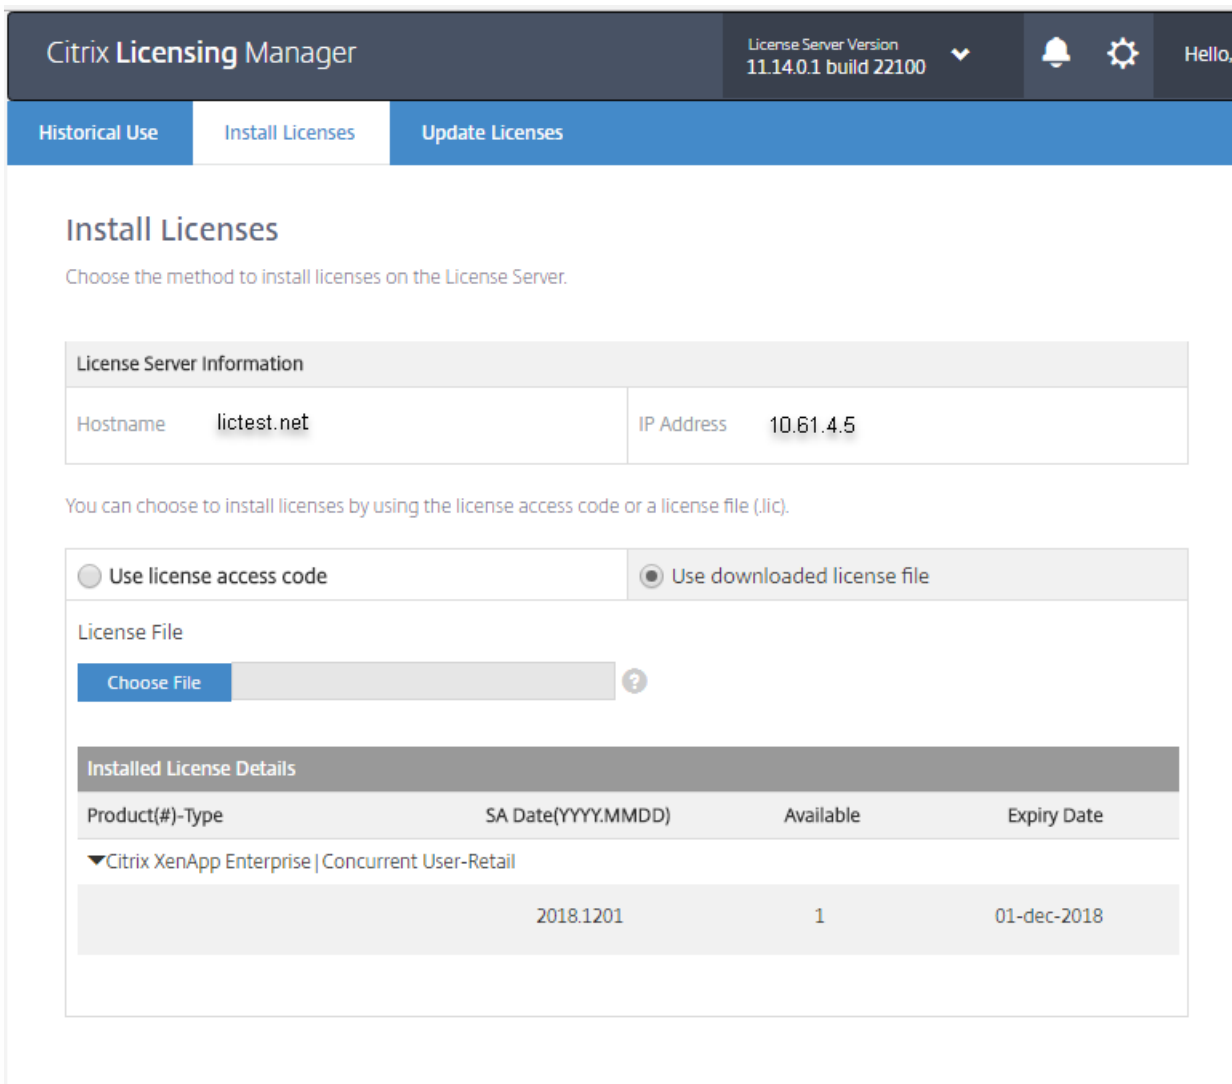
Citrix Licensing Manager

License Server Version
11.14.0.1 build 22100

Hello,

Historical Use | Install Licenses | Update Licenses

Install Licenses

Choose the method to install licenses on the License Server.

License Server Information

Hostname lictest.net

IP Address 10.61.4.5

You can choose to install licenses by using the license access code or a license file (.lic).

Use license access code

Use downloaded license file

License File

Choose File

Installed License Details

| Product(#)-Type | SA Date(YYYY.MMDD) | Available | Expiry Date |
|---|---|---|---|
| Citrix XenApp Enterprise \| Concurrent User-Retail | | | |
| | 2018.1201 | 1 | 01-dec-2018 |